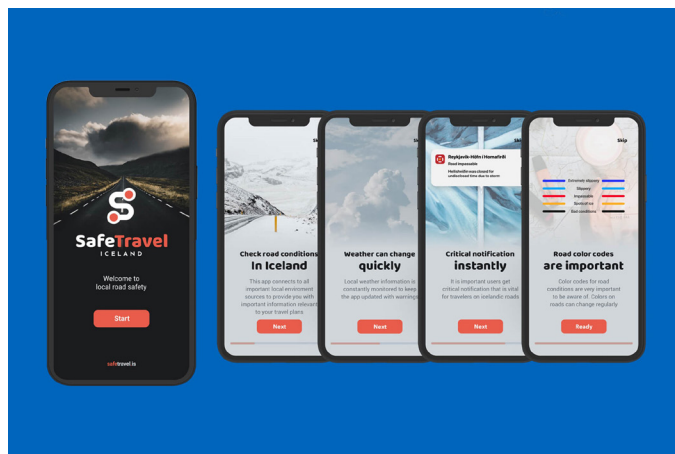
SafeTravel
ICELAND

Welcome to
local road safety

Start

safetravel.is

Skip

Check road conditions
In Iceland

This app connects to all important local environment sources to provide you with important information relevant to your travel plans

Next

Skip

Weather can change
quickly

Local weather information is constantly monitored to keep the app updated with warnings

Next

Reykjavík-Höfn | Hornafirði
Road impassable
Hellisheiði was closed for undisclosed time due to storm

Critical notification
instantly

It is important users get critical notification that is vital for travelers on icelandic roads

Next

Skip

Extremely slippery
Slippery
Impassable
Spots slippery
Bad conditions

Road color codes
are important

Color codes for road conditions are very important to be aware of. Colors on roads can change regularly.

Ready